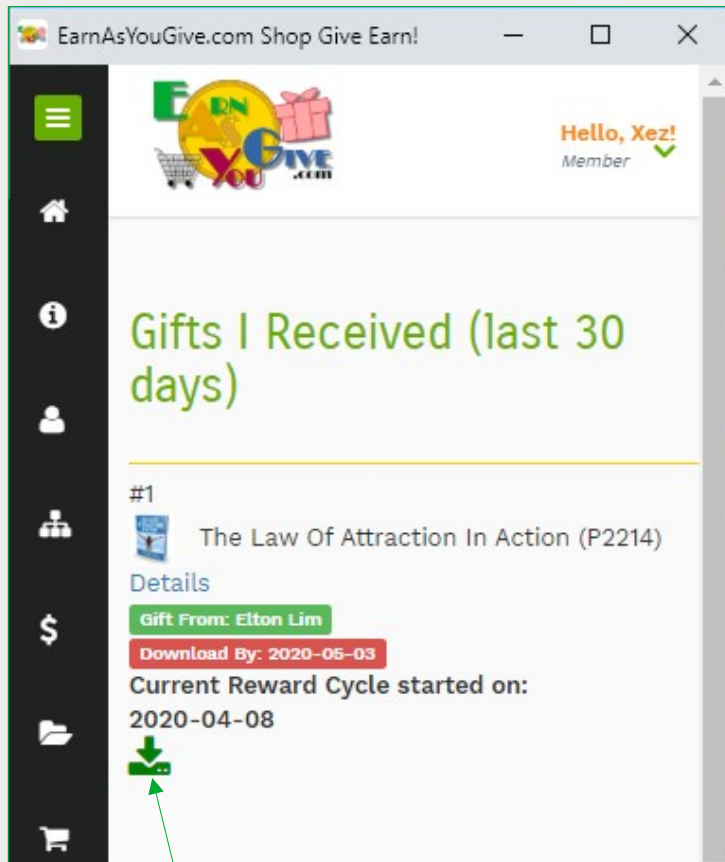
EarnAsYouGive.com Shop Give Earn!

Earn As You Give .com

Hello, Xez!
Member

Gifts I Received (last 30 days)

#1

The Law Of Attraction In Action (P2214)

Details

Gift From: Elton Lim

Download By: 2020-05-03

Current Reward Cycle started on: 2020-04-08